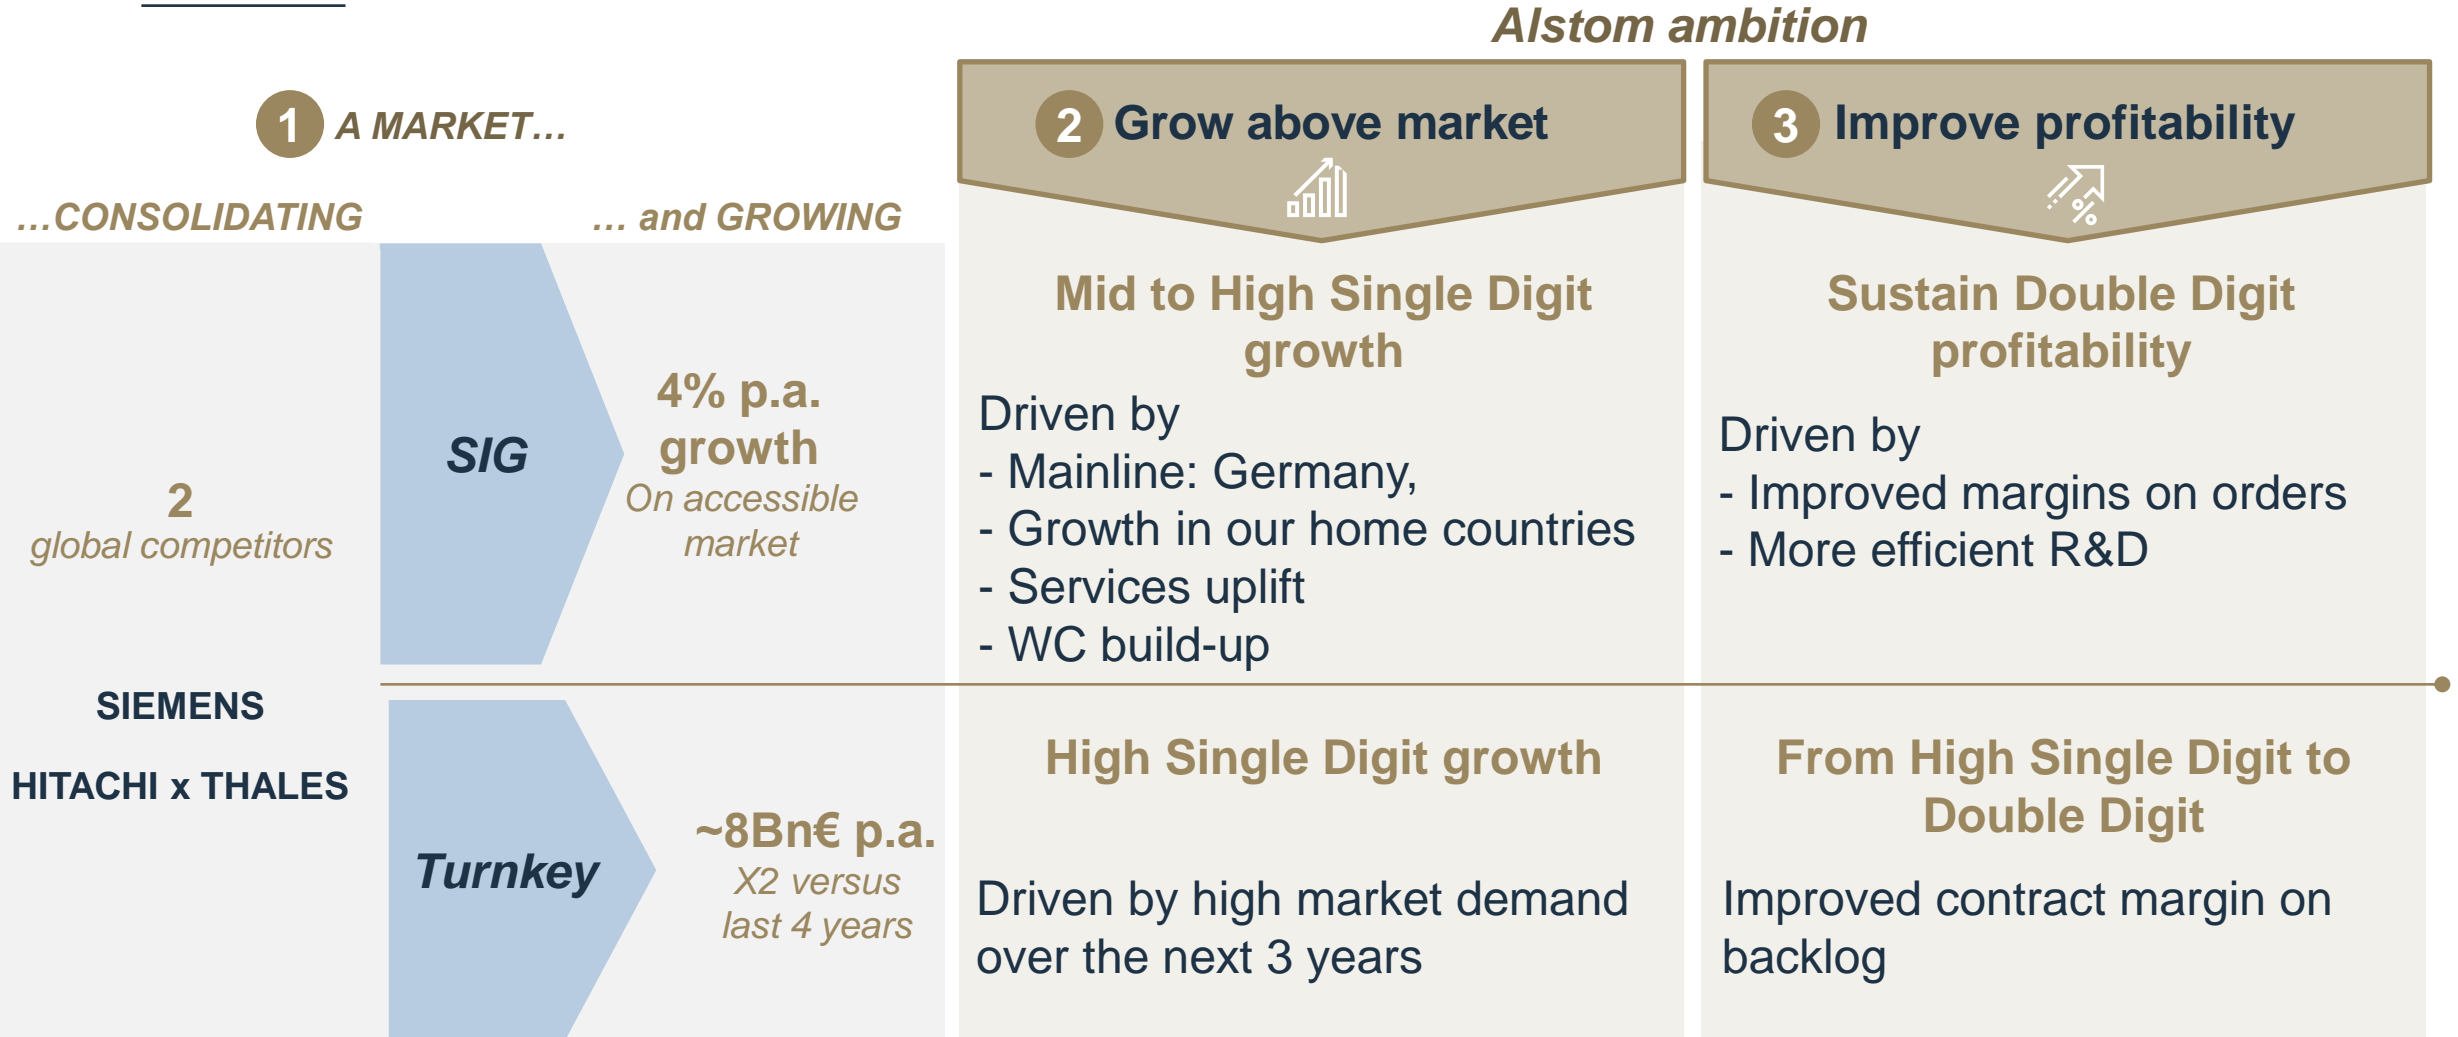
Alstom ambition

1 A MARKET…

…CONSOLIDATING

… and GROWING

2 Grow above market

3 Improve profitability

2
global competitors

SIEMENS

HITACHI x THALES

SIG

4% p.a. growth
On accessible market

Mid to High Single Digit growth

Driven by
- Mainline: Germany,
- Growth in our home countries
- Services uplift
- WC build-up

Sustain Double Digit profitability

Driven by
- Improved margins on orders
- More efficient R&D

Turnkey

~8Bn€ p.a.
X2 versus last 4 years

High Single Digit growth

Driven by high market demand over the next 3 years

From High Single Digit to Double Digit

Improved contract margin on backlog